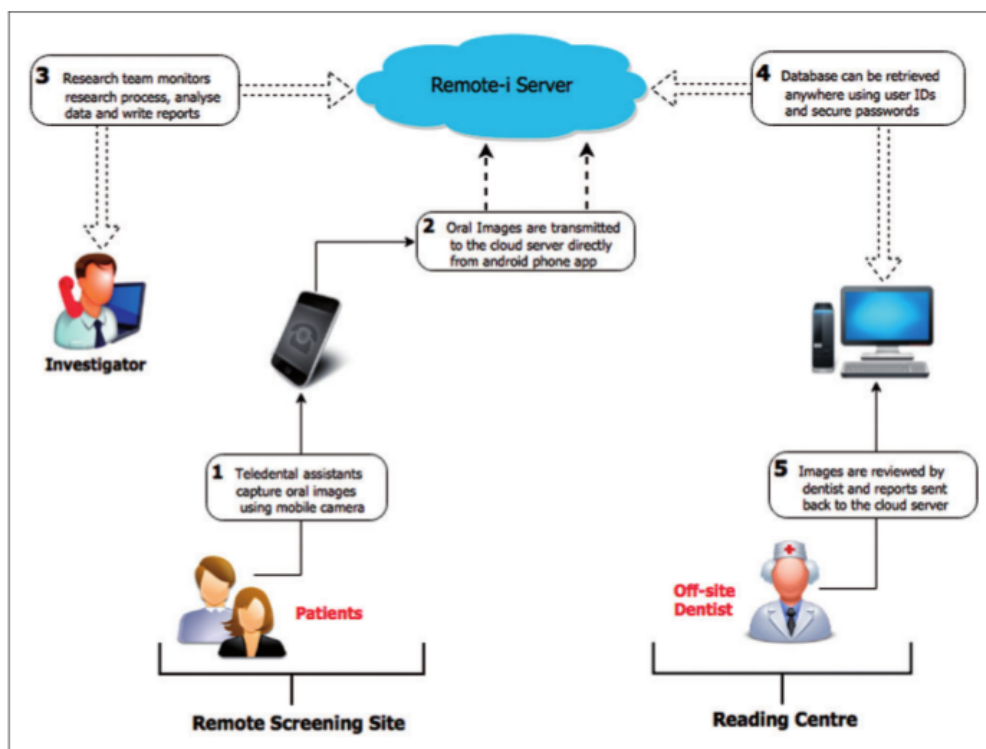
3 Research team monitors research process, analyse data and write reports

Remote-i Server

4 Database can be retrieved anywhere using user IDs and secure passwords

2 Oral Images are transmitted to the cloud server directly from android phone app

Investigator

1 Teledental assistants capture oral images using mobile camera

5 Images are reviewed by dentist and reports sent back to the cloud server

Patients

Off-site Dentist

Remote Screening Site

Reading Centre